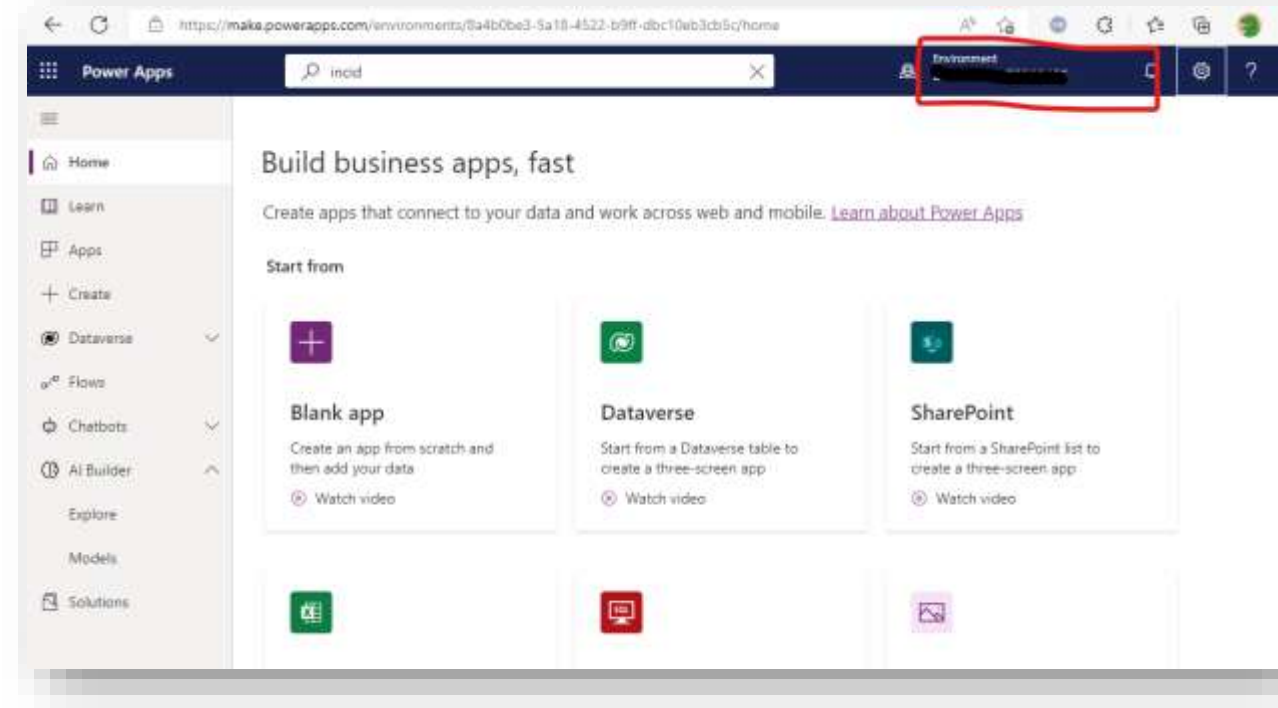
https://make.powerapps.com/environments/8a4b0be3-5a18-4522-b9ff-dbc10eb3cb5c/home

Power Apps

incid

Environment

?

Home

Learn

Apps

Create

Dataverse

Flows

Chatbots

AI Builder

Explore

Models

Solutions

Build business apps, fast

Create apps that connect to your data and work across web and mobile. Learn about Power Apps

Start from

Blank app

Create an app from scratch and then add your data

Watch video

Dataverse

Start from a Dataverse table to create a three-screen app

Watch video

SharePoint

Start from a SharePoint list to create a three-screen app

Watch video